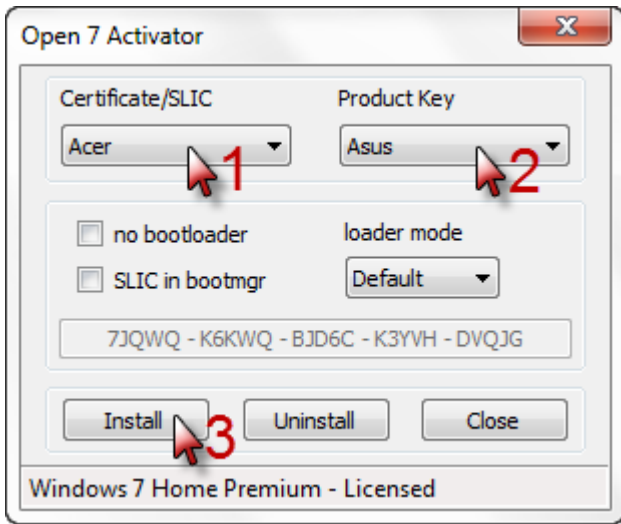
Open 7 Activator

X

Certificate/SLIC

Acer

1

Product Key

Asus

2

no bootloader

SLIC in bootmgr

loader mode

Default

7JQWQ - K6KWQ - BJD6C - K3YVH - DVQJG

Install

3

Uninstall

Close

Windows 7 Home Premium - Licensed